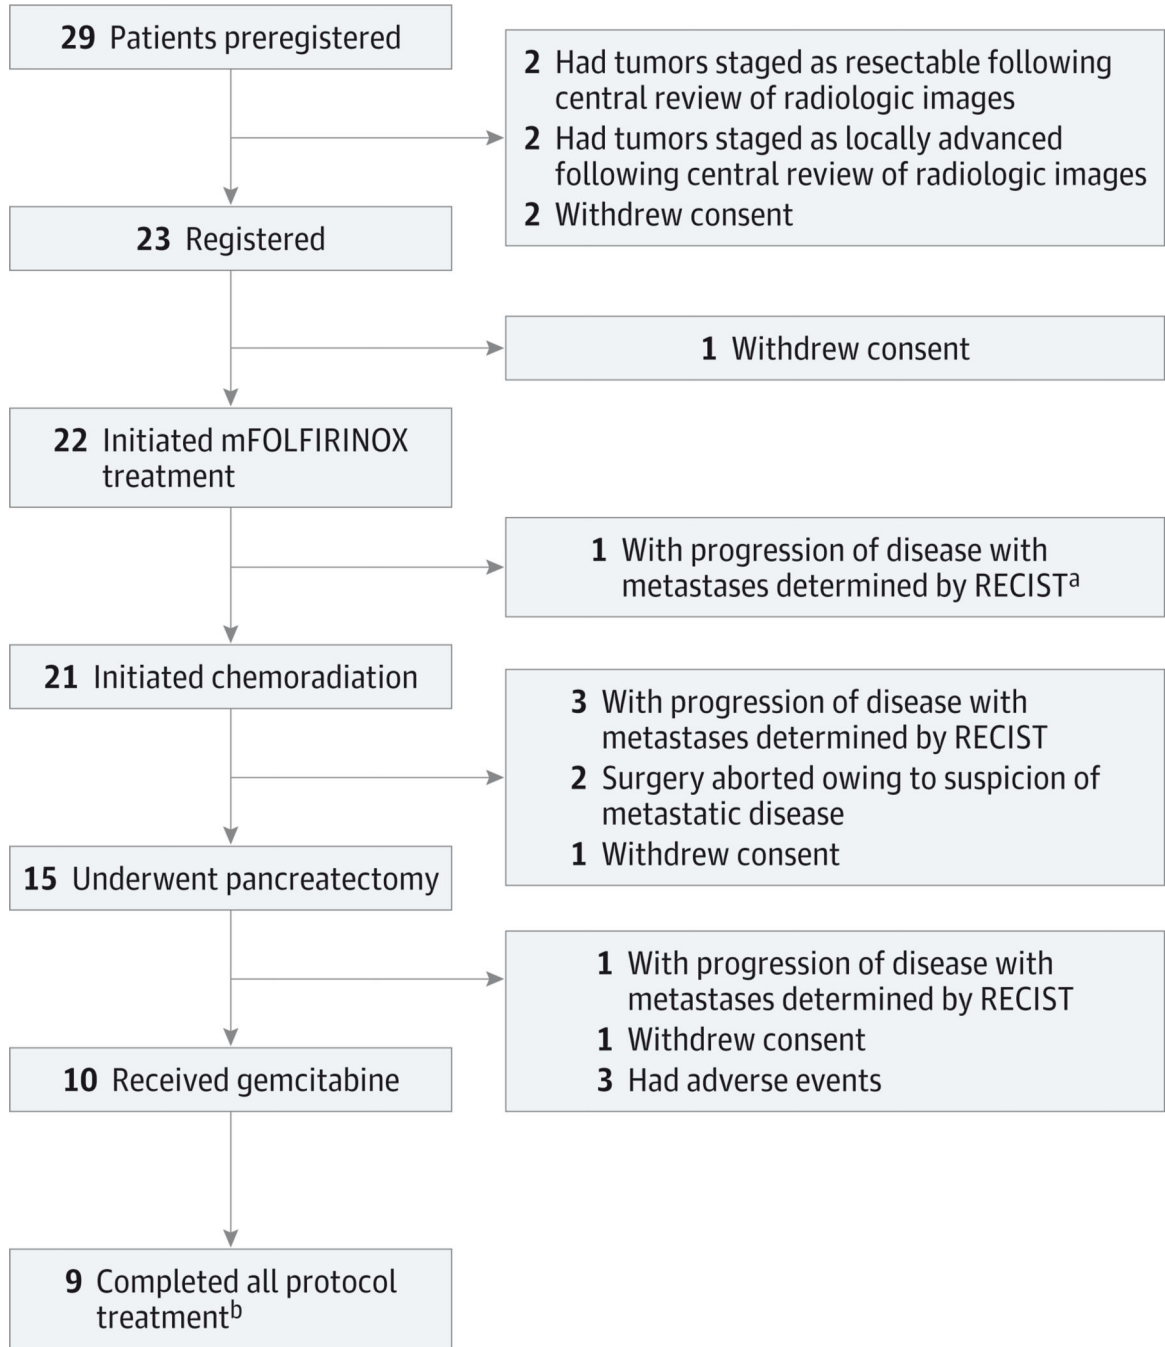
29 Patients preregistered

2 Had tumors staged as resectable following central review of radiologic images
2 Had tumors staged as locally advanced following central review of radiologic images
2 Withdrew consent

23 Registered

1 Withdrew consent

22 Initiated mFOLFIRINOX treatment

1 With progression of disease with metastases determined by RECIST$^a$

21 Initiated chemoradiation

3 With progression of disease with metastases determined by RECIST
2 Surgery aborted owing to suspicion of metastatic disease
1 Withdrew consent

15 Underwent pancreatectomy

1 With progression of disease with metastases determined by RECIST
1 Withdrew consent
3 Had adverse events

10 Received gemcitabine

9 Completed all protocol treatment$^b$